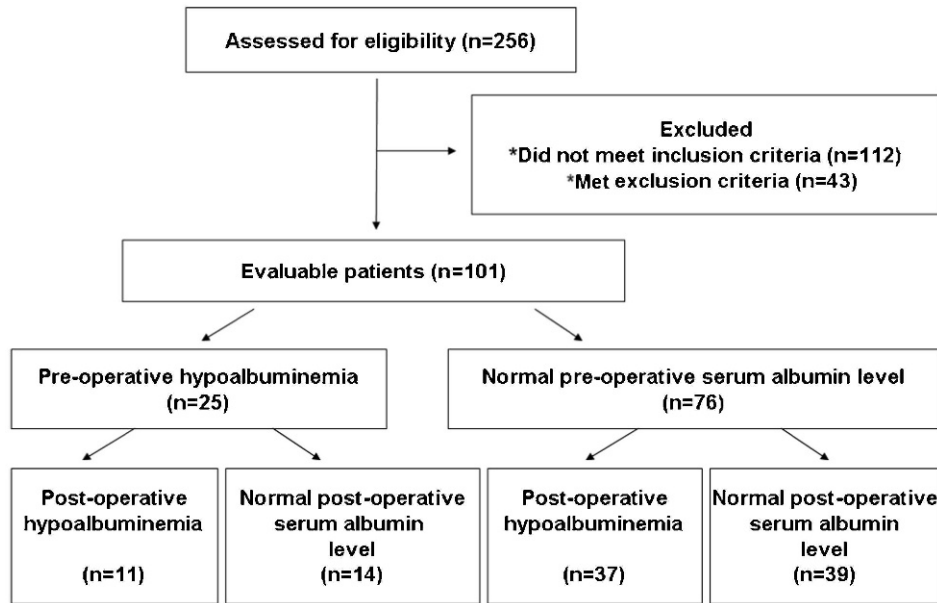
Assessed for eligibility (n=256)

Excluded
*Did not meet inclusion criteria (n=112)
*Met exclusion criteria (n=43)

Evaluable patients (n=101)

Pre-operative hypoalbuminemia (n=25)

Normal pre-operative serum albumin level (n=76)

Post-operative hypoalbuminemia (n=11)

Normal post-operative serum albumin level (n=14)

Post-operative hypoalbuminemia (n=37)

Normal post-operative serum albumin level (n=39)